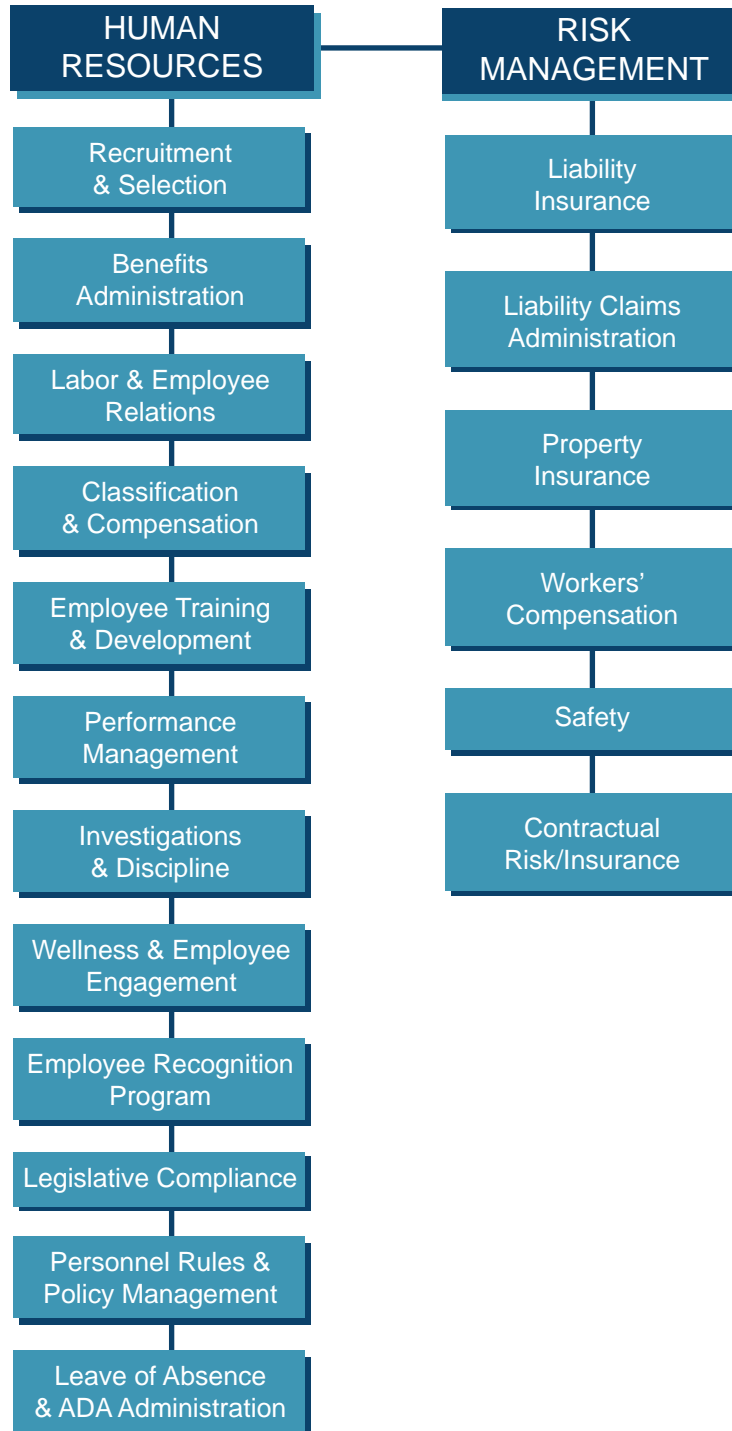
HUMAN RESOURCES

Recruitment & Selection

Benefits Administration

Labor & Employee Relations

Classification & Compensation

Employee Training & Development

Performance Management

Investigations & Discipline

Wellness & Employee Engagement

Employee Recognition Program

Legislative Compliance

Personnel Rules & Policy Management

Leave of Absence & ADA Administration

RISK MANAGEMENT

Liability Insurance

Liability Claims Administration

Property Insurance

Workers' Compensation

Safety

Contractual Risk/Insurance